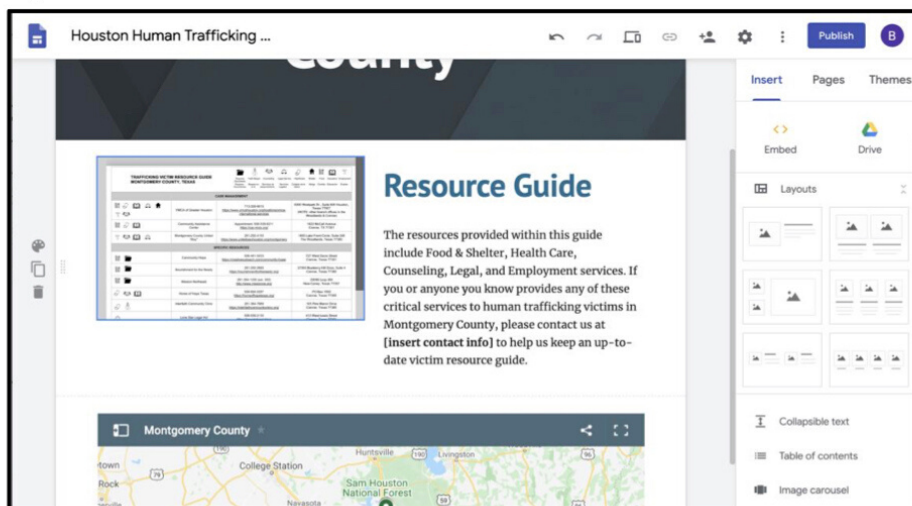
Houston Human Trafficking ...

Publish

B

County

Insert

Pages

Themes

Embed

Drive

Layouts

TRAFFICKING VICTIM RESOURCE GUIDE
MONTGOMERY COUNTY, TEXAS

Resource Guide

The resources provided within this guide include Food & Shelter, Health Care, Counseling, Legal, and Employment services. If you or anyone you know provides any of these critical services to human trafficking victims in Montgomery County, please contact us at **[insert contact info]** to help us keep an up-to-date victim resource guide.

Montgomery County

Huntsville

Livingston

ouston

College Station

Rock

Sam Houston National Forest

Navasota

Collapsible text

Table of contents

Image carousel